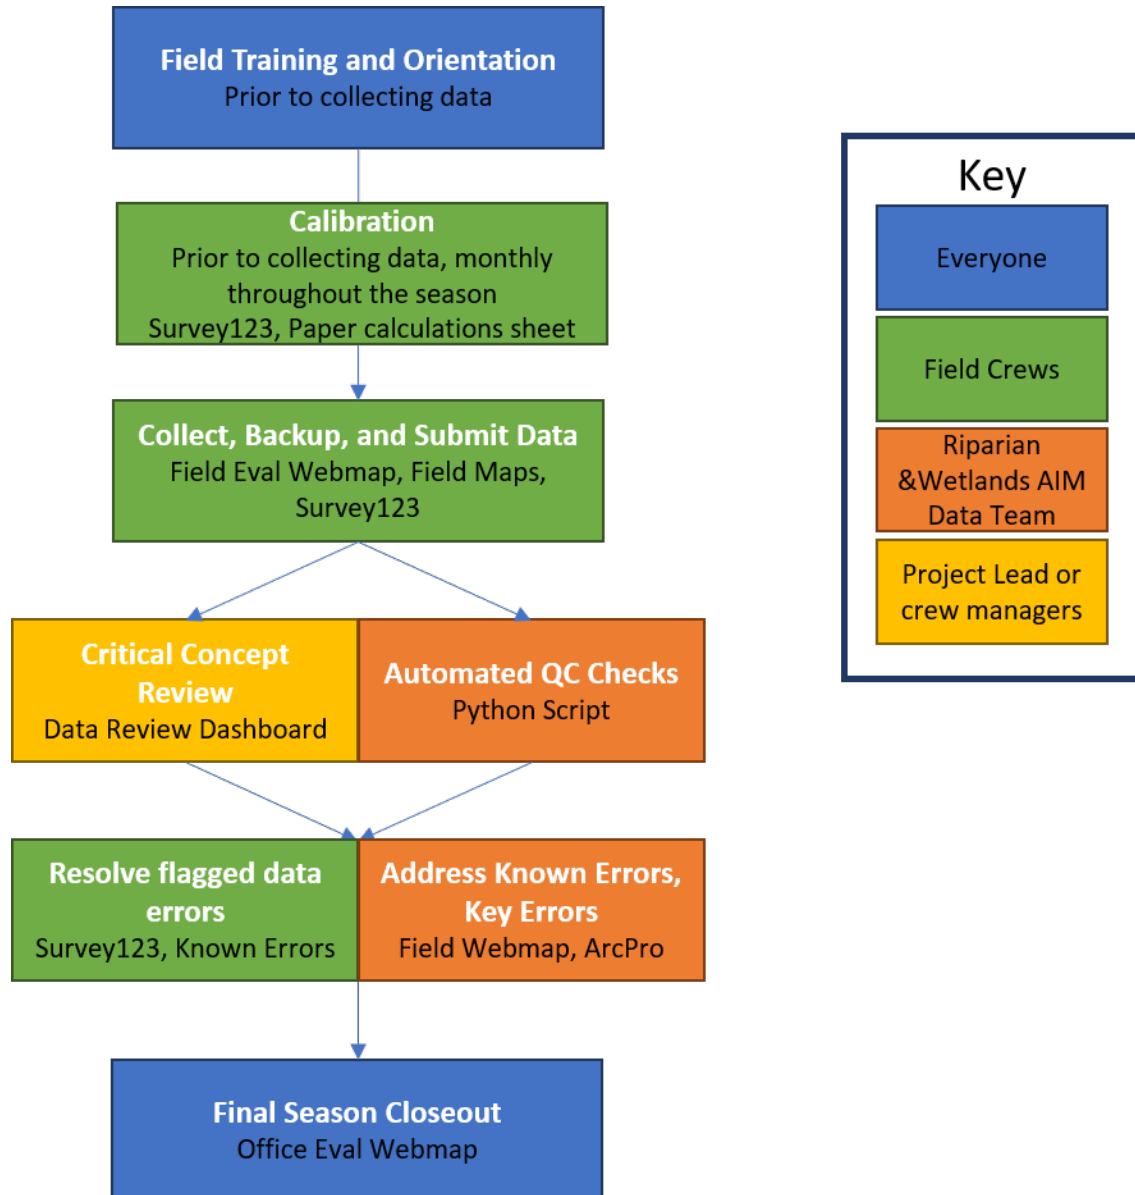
Field Training and Orientation
Prior to collecting data

Calibration
Prior to collecting data, monthly throughout the season
Survey123, Paper calculations sheet

Collect, Backup, and Submit Data
Field Eval Webmap, Field Maps, Survey123

Critical Concept Review
Data Review Dashboard

Automated QC Checks
Python Script

Resolve flagged data errors
Survey123, Known Errors

Address Known Errors, Key Errors
Field Webmap, ArcPro

Final Season Closeout
Office Eval Webmap

Key

Everyone

Field Crews

Riparian &Wetlands AIM Data Team

Project Lead or crew managers